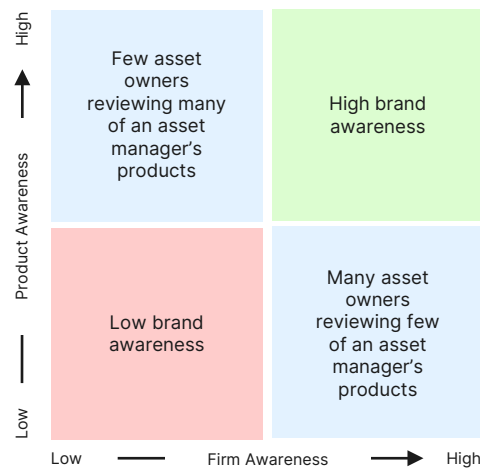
High

Product Awareness

Low

Few asset owners reviewing many of an asset manager's products

High brand awareness

Low brand awareness

Many asset owners reviewing few of an asset manager's products

Low

Firm Awareness

High